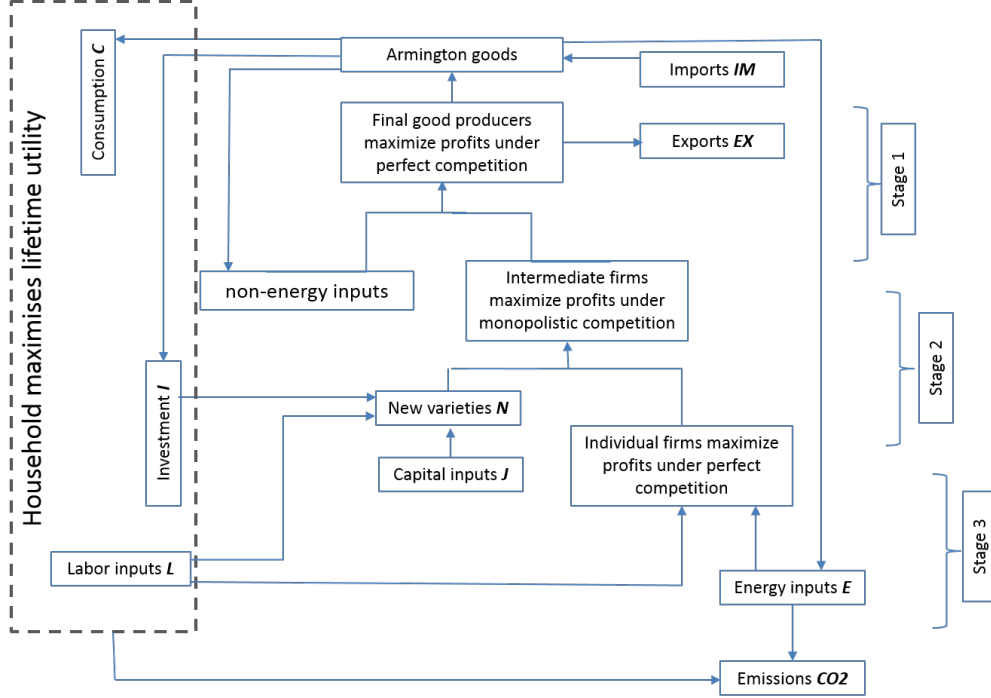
Household maximises lifetime utility

Consumption ***C***

Armington goods

Imports ***IM***

Final good producers maximize profits under perfect competition

Exports ***EX***

Stage 1

non-energy inputs

Intermediate firms maximize profits under monopolistic competition

Stage 2

Investment ***I***

New varieties ***N***

Individual firms maximize profits under perfect competition

Capital inputs ***J***

Stage 3

Labor inputs ***L***

Energy inputs ***E***

Emissions ***CO2***